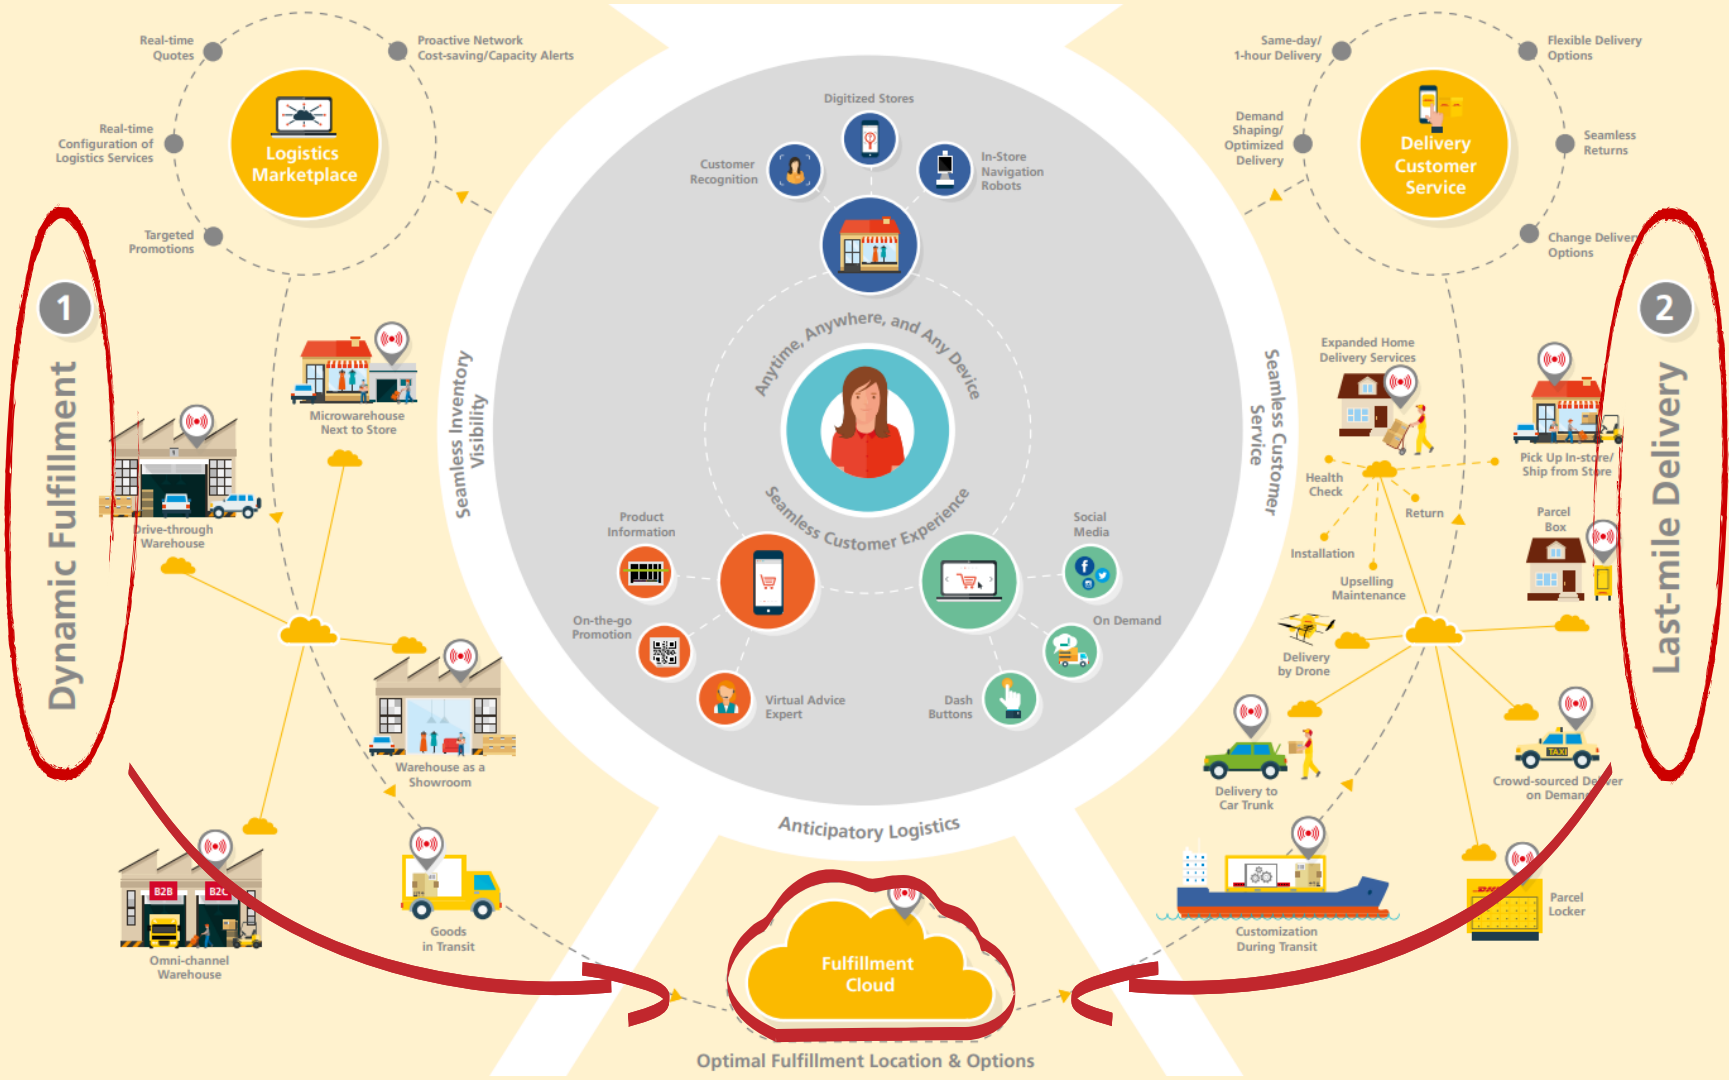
Real-time Quotes

Proactive Network Cost-saving/Capacity Alerts

Logistics Marketplace

Real-time Configuration of Logistics Services

Targeted Promotions

1

Dynamic Fulfillment

Microwarehouse Next to Store

Drive-through Warehouse

Warehouse as a Showroom

Omni-channel Warehouse

B2B

B2C

Goods in Transit

Seamless Inventory Visibility

Digitized Stores

Customer Recognition

In-Store Navigation Robots

Anytime, Anywhere, and Any Device

Seamless Customer Experience

Product Information

On-the-go Promotion

Virtual Advice Expert

Social Media

On Demand

Dash Buttons

Anticipatory Logistics

Fulfillment Cloud

Optimal Fulfillment Location & Options

Seamless Customer Service

Same-day/ 1-hour Delivery

Flexible Delivery Options

Demand Shaping/ Optimized Delivery

Delivery Customer Service

Seamless Returns

Change Delivery Options

2

Last-mile Delivery

Expanded Home Delivery Services

Pick Up In-store/ Ship from Store

Health Check

Return

Installation

Upselling Maintenance

Parcel Box

Delivery by Drone

Delivery to Car Trunk

TAXI

Crowd-sourced Deliver on Demand

Customization During Transit

Parcel Locker